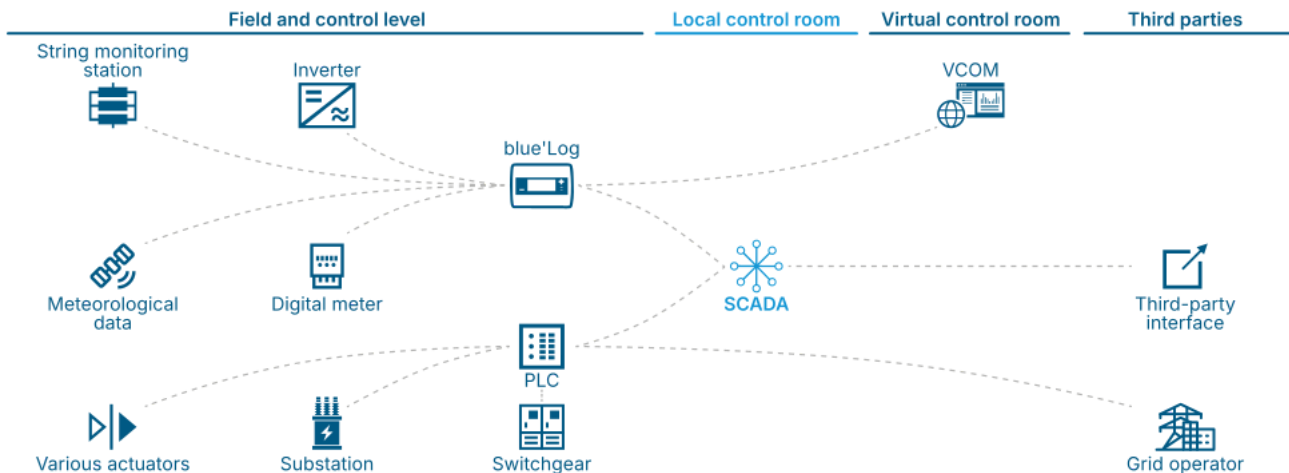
Field and control level

Local control room

Virtual control room

Third parties

String monitoring station

Inverter

VCOM

blue'Log

Meteorological data

Digital meter

SCADA

Third-party interface

PLC

Various actuators

Substation

Switchgear

Grid operator